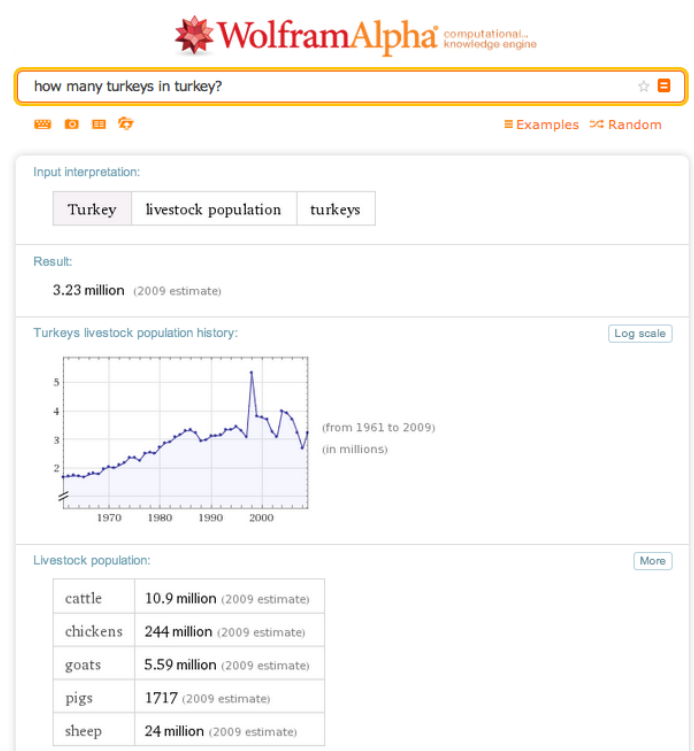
WolframAlpha computational... knowledge engine

how many turkeys in turkey?

≡ Examples ⤮ Random

Input interpretation:

| Turkey | livestock population | turkeys |
|---|---|---|

Result:

3.23 million (2009 estimate)

Turkeys livestock population history:

Log scale

5
4
3
2
1970 1980 1990 2000

(from 1961 to 2009)
(in millions)

Livestock population:

More

| cattle | 10.9 million (2009 estimate) |
|---|---|
| chickens | 244 million (2009 estimate) |
| goats | 5.59 million (2009 estimate) |
| pigs | 1717 (2009 estimate) |
| sheep | 24 million (2009 estimate) |